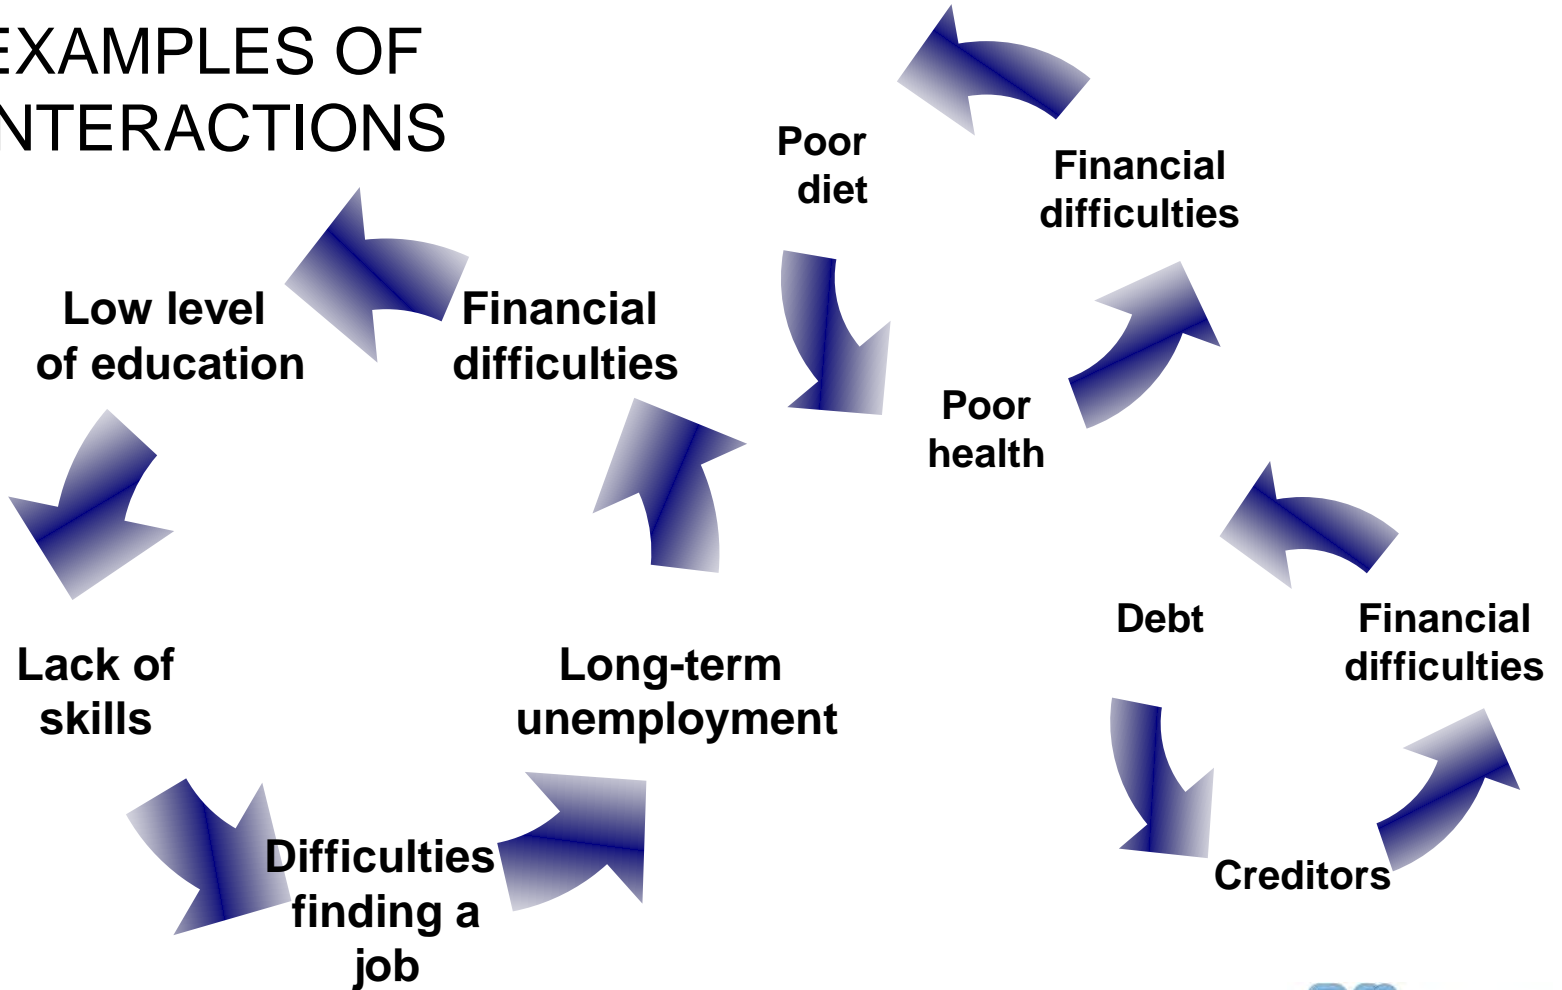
EXAMPLES OF
NTERACTIONS

Poor diet

Financial difficulties

Poor health

Low level of education

Financial difficulties

Lack of skills

Difficulties finding a job

Long-term unemployment

Debt

Financial difficulties

Creditors